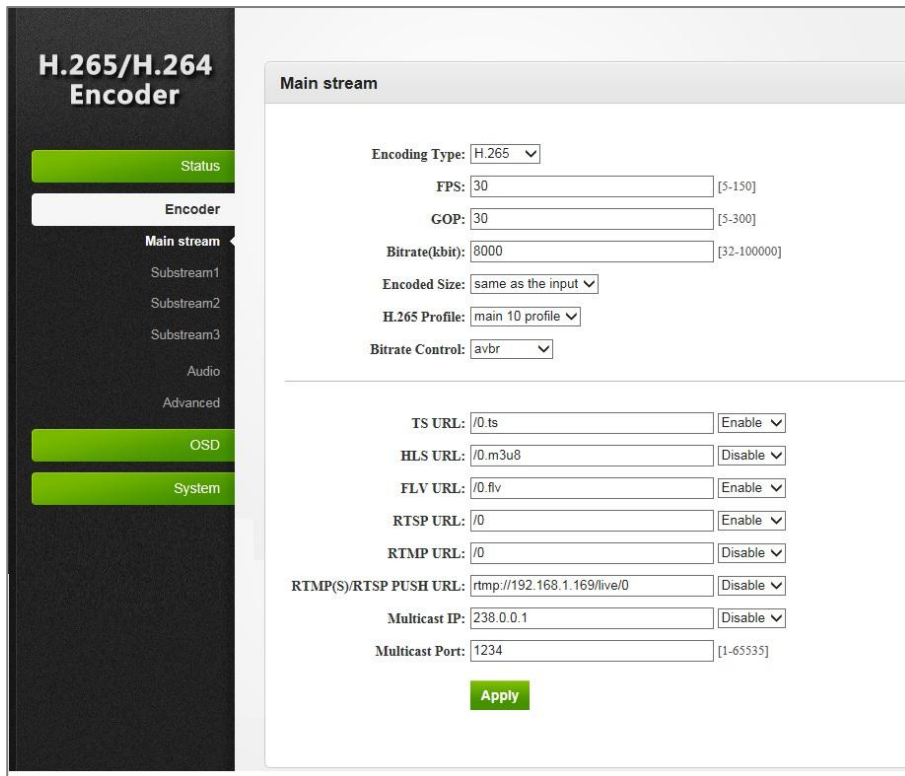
H.265/H.264 Encoder

Status

Encoder

Main stream

Substream1

Substream2

Substream3

Audio

Advanced

OSD

System

Main stream

Encoding Type: H.265

FPS: 30 [5-150]

GOP: 30 [5-300]

Bitrate(kbit): 8000 [32-100000]

Encoded Size: same as the input

H.265 Profile: main 10 profile

Bitrate Control: avbr

TS URL: /0.ts Enable

HLS URL: /0.m3u8 Disable

FLV URL: /0.flv Enable

RTSP URL: /0 Enable

RTMP URL: /0 Disable

RTMP(S)/RTSP PUSH URL: rtmp://192.168.1.169/live/0 Disable

Multicast IP: 238.0.0.1 Disable

Multicast Port: 1234 [1-65535]

Apply